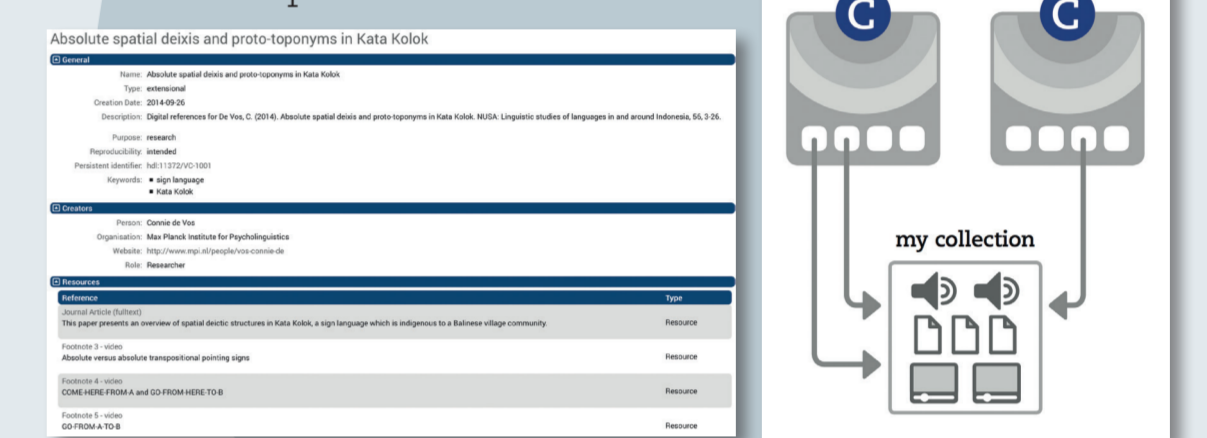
Absolute spatial deixis and proto-toponyms in Kata Kolok

General

Name: Absolute spatial deixis and proto-toponyms in Kata Kolok
Type: extensional
Creation Date: 2014-09-26
Description: Digital references for De Vos, C. (2014). Absolute spatial deixis and proto-toponyms in Kata Kolok. NUSA: Linguistic studies of languages in and around Indonesia, 56, 3-26.
Purpose: research
Reproducibility: intended
Persistent identifier: hdl:11372/VC-1001
Keywords:
■ sign language
■ Kata Kolok

Creators

Person: Connie de Vos
Organisation: Max Planck Institute for Psycholinguistics
Website: http://www.mpi.nl/people/vos-connie-de
Role: Researcher

Resources

| Reference | Type |
|---|---|
| Journal Article (fulltext) This paper presents an overview of spatial deictic structures in Kata Kolok, a sign language which is indigenous to a Balinese village community. | Resource |
| Footnote 3 - video Absolute versus absolute transpositional pointing signs | Resource |
| Footnote 4 - video COME-HERE-FROM-A and GO-FROM-HERE-TO-B | Resource |
| Footnote 5 - video GO-FROM-A-TO-B | Resource |

C

C

my collection